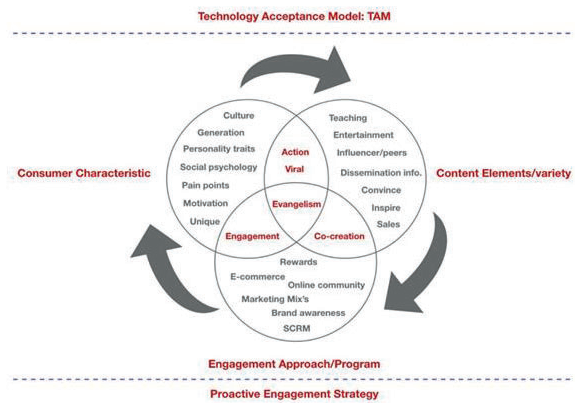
Technology Acceptance Model: TAM

Consumer Characteristic

Culture
Generation
Personality traits
Social psychology
Pain points
Motivation
Unique

Teaching
Entertainment
Influencer/peers
Dissemination info.
Convince
Inspire
Sales

Content Elements/variety

Action
Viral

Evangelism

Engagement

Co-creation

Rewards
E-commerce
Online community
Marketing Mix's
Brand awareness
SCRM

Engagement Approach/Program

Proactive Engagement Strategy